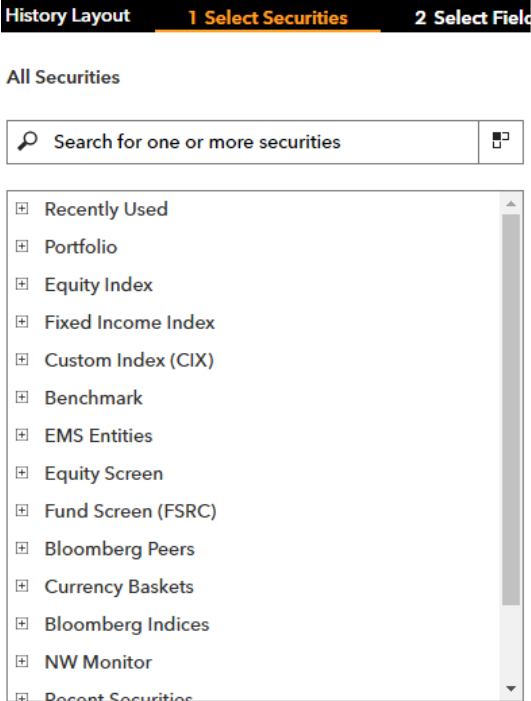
History Layout 1 Select Securities 2 Select Fiel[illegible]

All Securities

Search for one or more securities

⊞ Recently Used
⊞ Portfolio
⊞ Equity Index
⊞ Fixed Income Index
⊞ Custom Index (CIX)
⊞ Benchmark
⊞ EMS Entities
⊞ Equity Screen
⊞ Fund Screen (FSRC)
⊞ Bloomberg Peers
⊞ Currency Baskets
⊞ Bloomberg Indices
⊞ NW Monitor
⊞ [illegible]